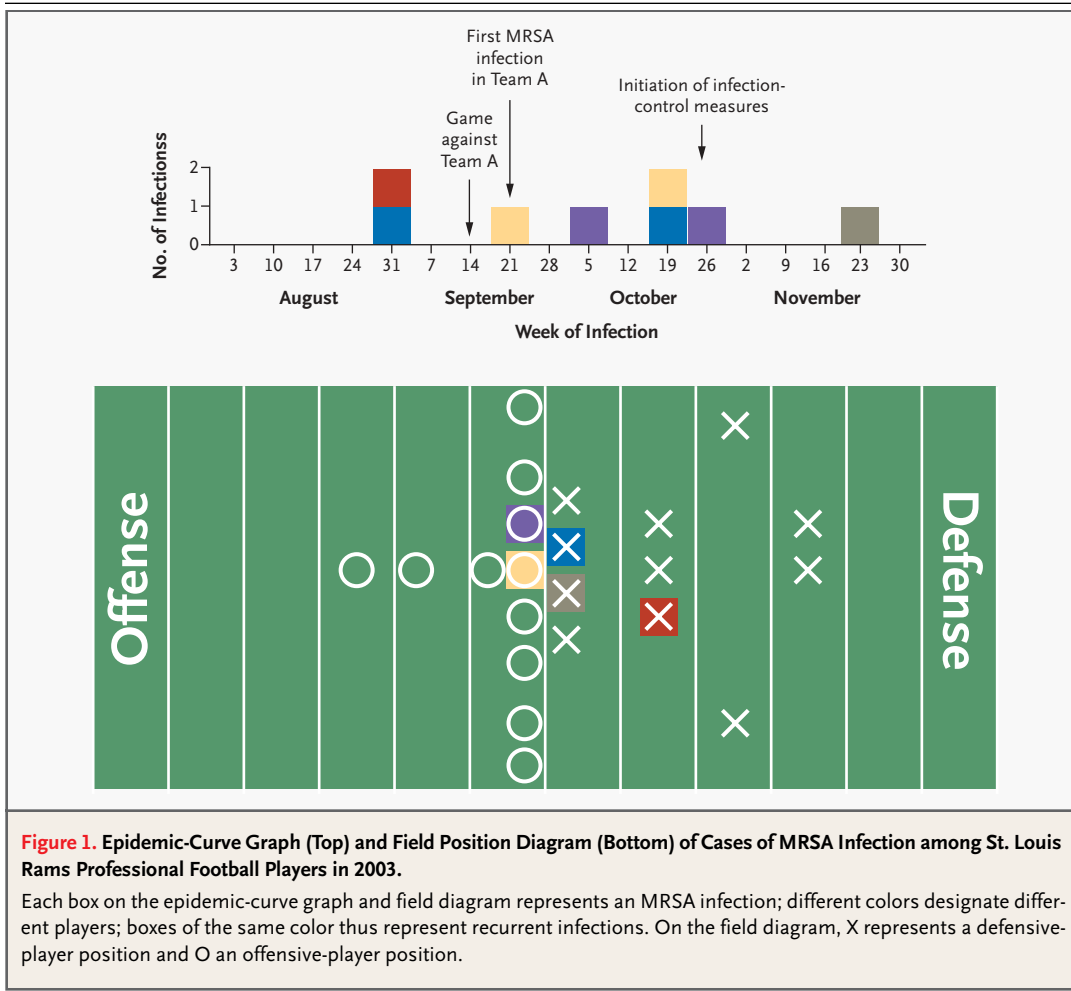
First MRSA infection in Team A

Initiation of infection-control measures

Game against Team A

No. of Infectionss

2
1
0

3 10 17 24 31 7 14 21 28 5 12 19 26 2 9 16 23 30

August September October November

Week of Infection

Offense

Defense

Figure 1. Epidemic-Curve Graph (Top) and Field Position Diagram (Bottom) of Cases of MRSA Infection among St. Louis Rams Professional Football Players in 2003.

Each box on the epidemic-curve graph and field diagram represents an MRSA infection; different colors designate different players; boxes of the same color thus represent recurrent infections. On the field diagram, X represents a defensive-player position and O an offensive-player position.